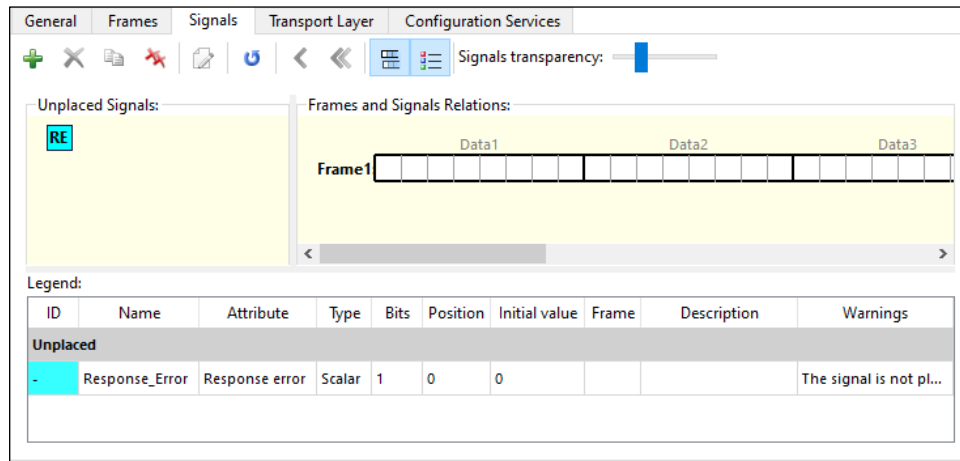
General | Frames | Signals | Transport Layer | Configuration Services

Signals transparency:

Unplaced Signals:

RE

Frames and Signals Relations:

Data1 Data2 Data3

Frame1

Legend:

| ID | Name | Attribute | Type | Bits | Position | Initial value | Frame | Description | Warnings |
|---|---|---|---|---|---|---|---|---|---|
| Unplaced | | | | | | | | | |
| - | Response_Error | Response error | Scalar | 1 | 0 | 0 | | | The signal is not pl... |